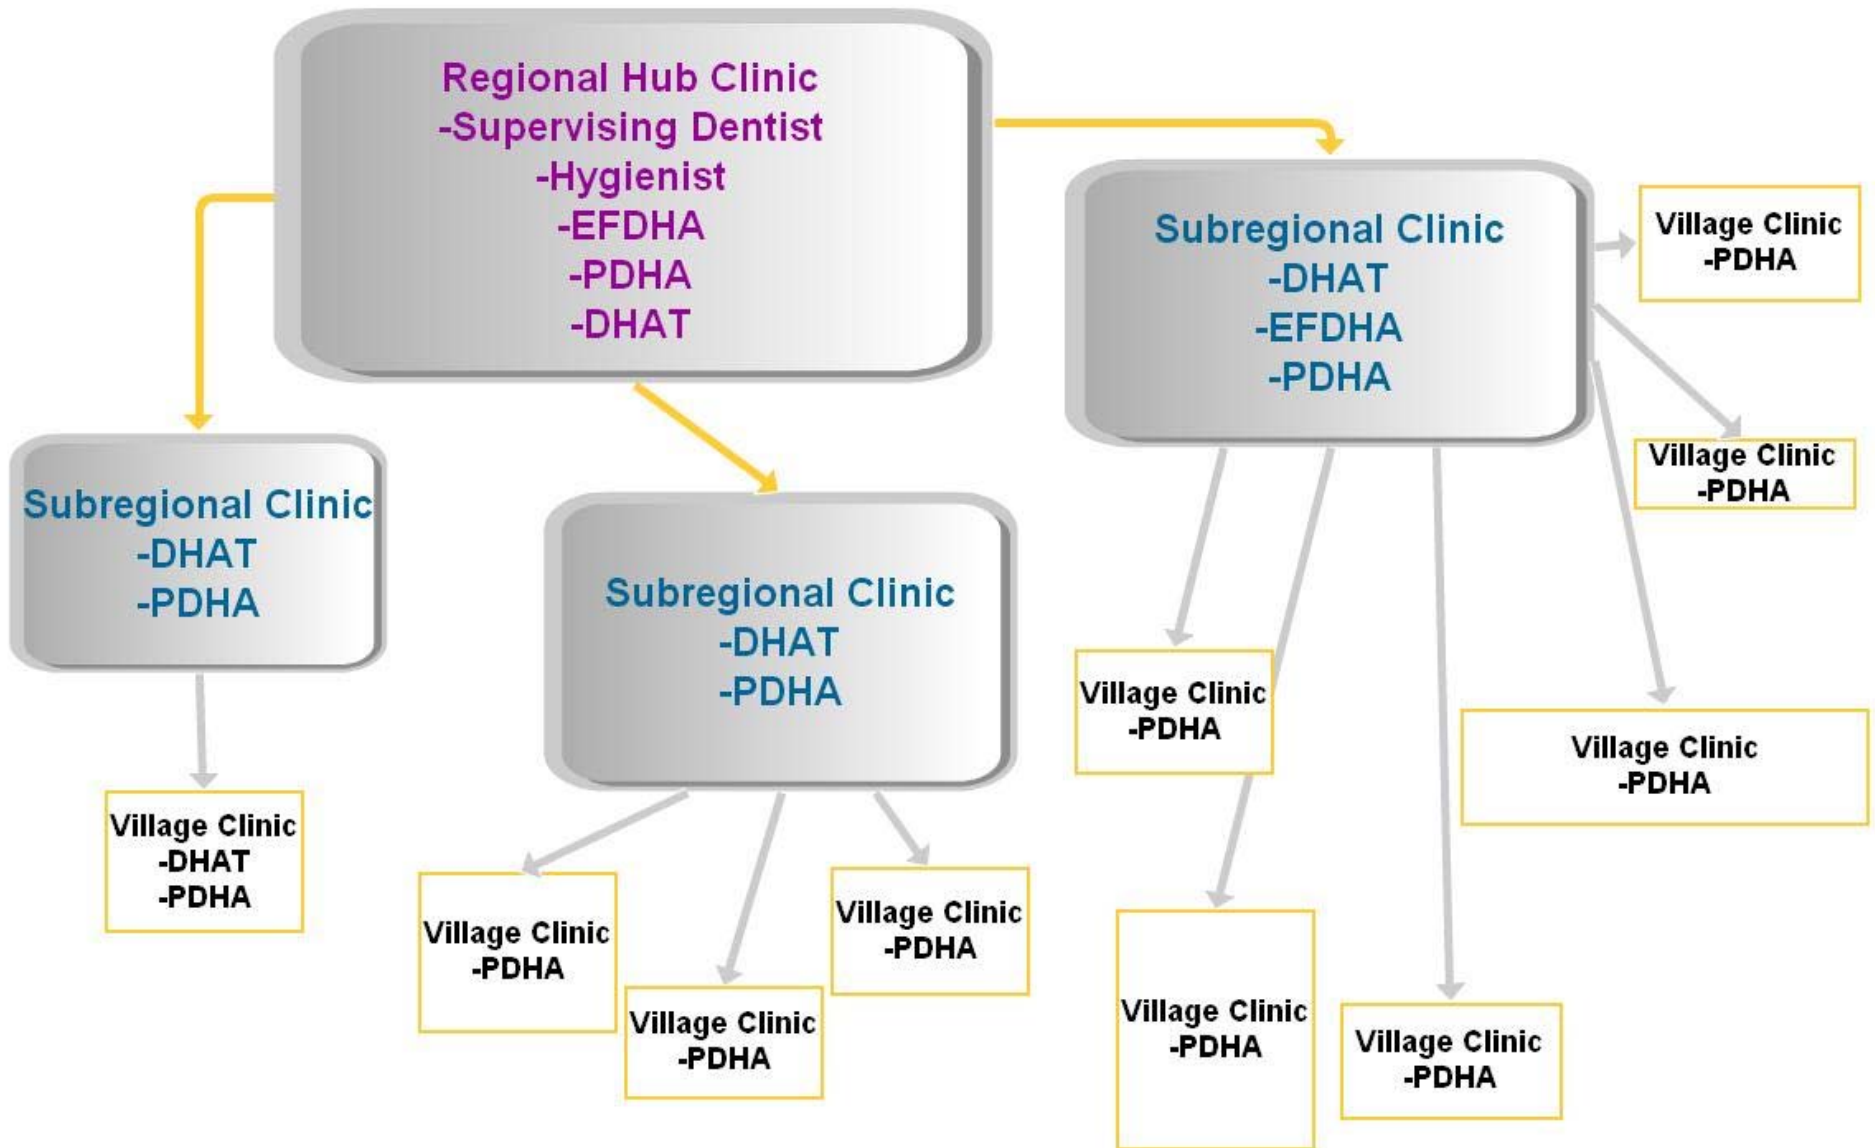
Regional Hub Clinic
-Supervising Dentist
-Hygienist
-EFDHA
-PDHA
-DHAT

Subregional Clinic
-DHAT
-EFDHA
-PDHA

Village Clinic
-PDHA

Village Clinic
-PDHA

Subregional Clinic
-DHAT
-PDHA

Subregional Clinic
-DHAT
-PDHA

Village Clinic
-PDHA

Village Clinic
-PDHA

Village Clinic
-DHAT
-PDHA

Village Clinic
-PDHA

Village Clinic
-PDHA

Village Clinic
-PDHA

Village Clinic
-PDHA

Village Clinic
-PDHA